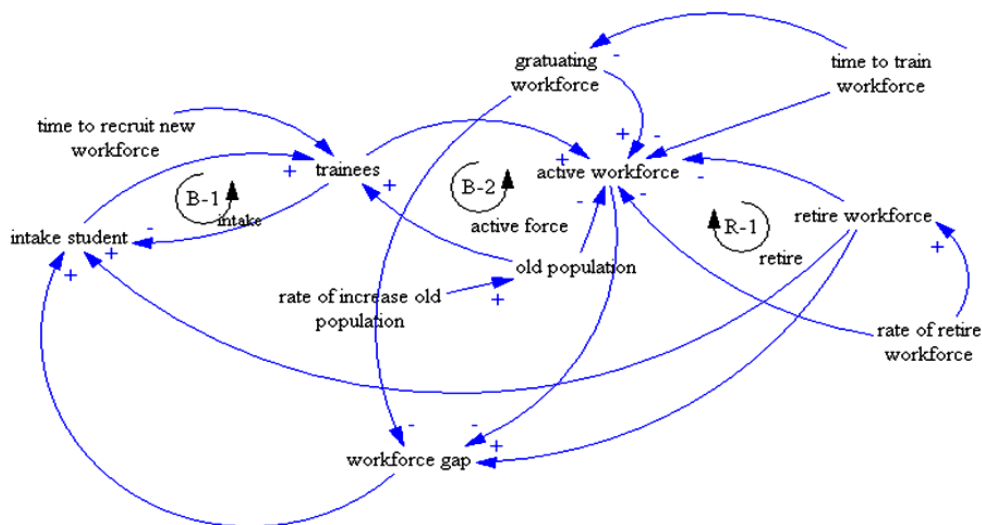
gratuating workforce

time to train workforce

time to recruit new workforce

trainees

active workforce

B-1
intake

B-2
active force

R-1
retire

retire workforce

intake student

old population

rate of increase old population

rate of retire workforce

workforce gap

+
-
+
-
+
-
+
+
-
-
-
+
+
+
+
+
-
-
+